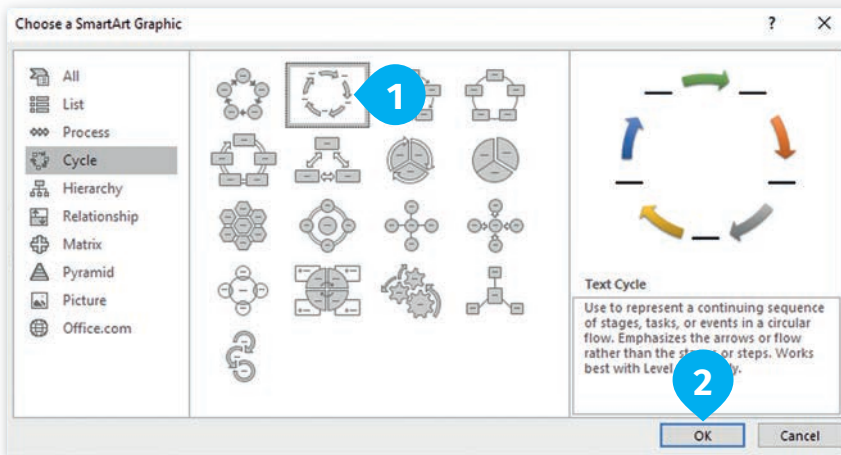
Choose a SmartArt Graphic

?

All
List
Process
Cycle
Hierarchy
Relationship
Matrix
Pyramid
Picture
Office.com

1

Text Cycle

Use to represent a continuing sequence of stages, tasks, or events in a circular flow. Emphasizes the arrows or flow rather than the st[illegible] or steps. Works best with Level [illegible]y.

2

OK

Cancel